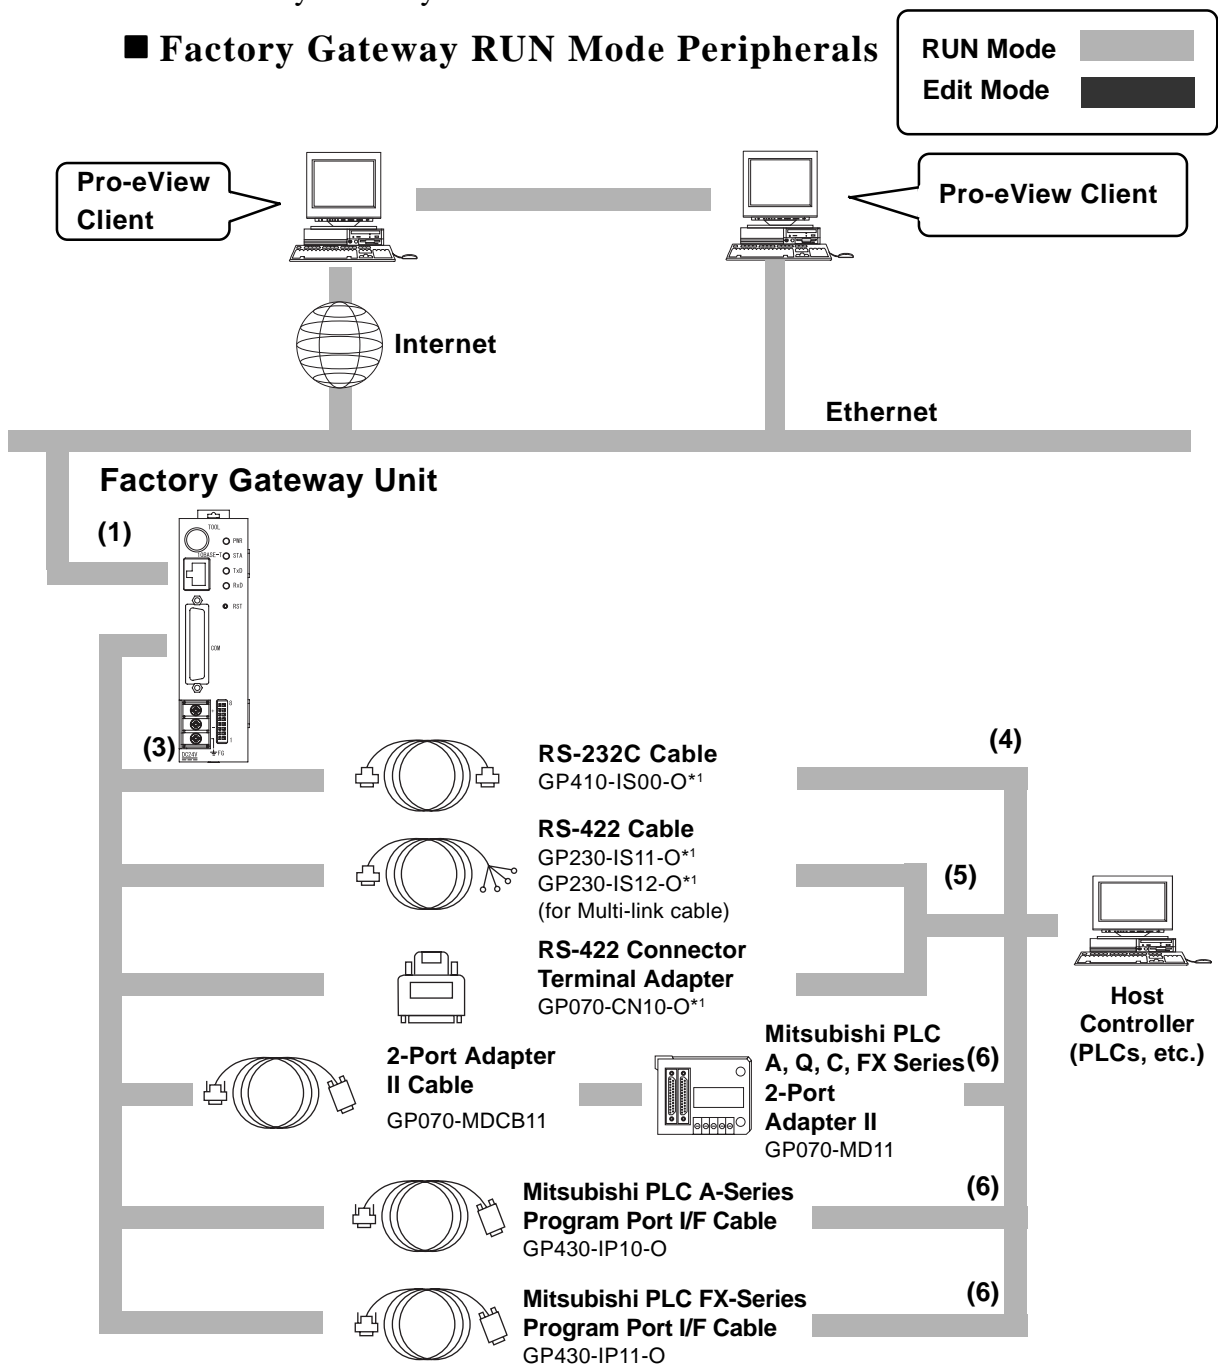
■ Factory Gateway RUN Mode Peripherals

RUN Mode
Edit Mode

Pro-eView Client

Pro-eView Client

Internet

Ethernet

Factory Gateway Unit

(1)

TOOL
PWR
10BASE-T
STA
TxD
RxD
RST
COM
DC24V
FG

(3)

RS-232C Cable
GP410-IS00-O*1

(4)

RS-422 Cable
GP230-IS11-O*1
GP230-IS12-O*1
(for Multi-link cable)

(5)

RS-422 Connector Terminal Adapter
GP070-CN10-O*1

Host Controller (PLCs, etc.)

2-Port Adapter II Cable
GP070-MDCB11

Mitsubishi PLC A, Q, C, FX Series 2-Port Adapter II
GP070-MD11

(6)

Mitsubishi PLC A-Series Program Port I/F Cable
GP430-IP10-O

(6)

Mitsubishi PLC FX-Series Program Port I/F Cable
GP430-IP11-O

(6)